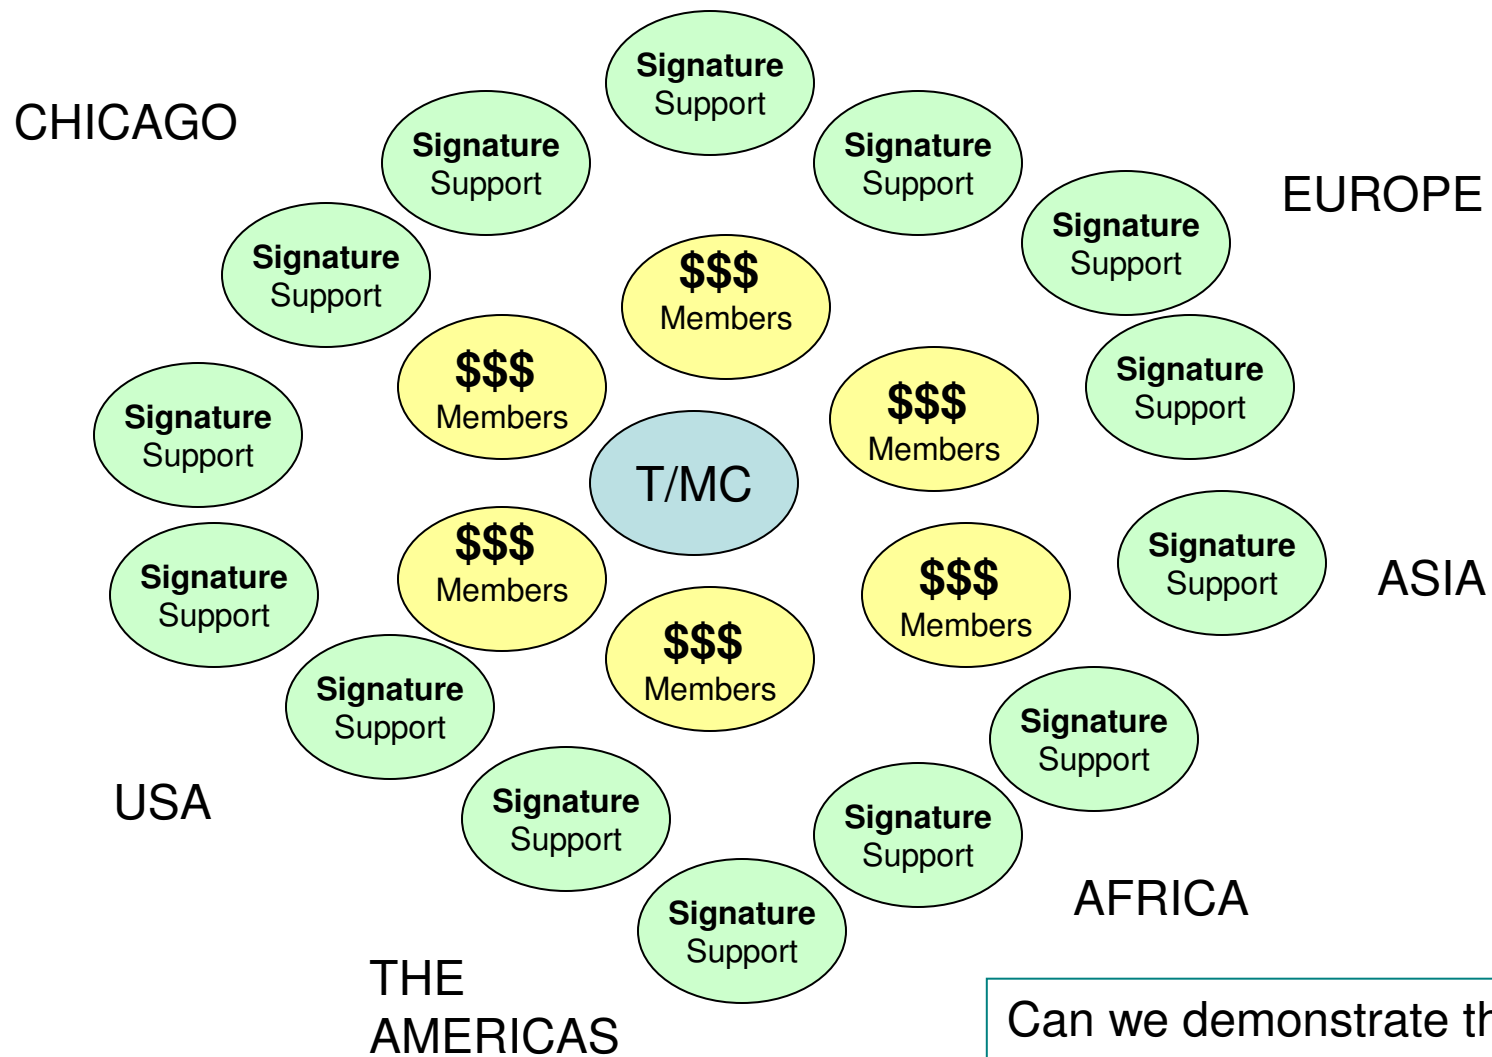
CHICAGO

Signature Support

Signature Support

Signature Support

EUROPE

Signature Support

Signature Support

$$$ Members

Signature Support

$$$ Members

$$$ Members

Signature Support

T/MC

Signature Support

$$$ Members

$$$ Members

Signature Support

ASIA

$$$ Members

Signature Support

Signature Support

USA

Signature Support

Signature Support

AFRICA

Signature Support

THE AMERICAS

Can we demonstrate th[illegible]